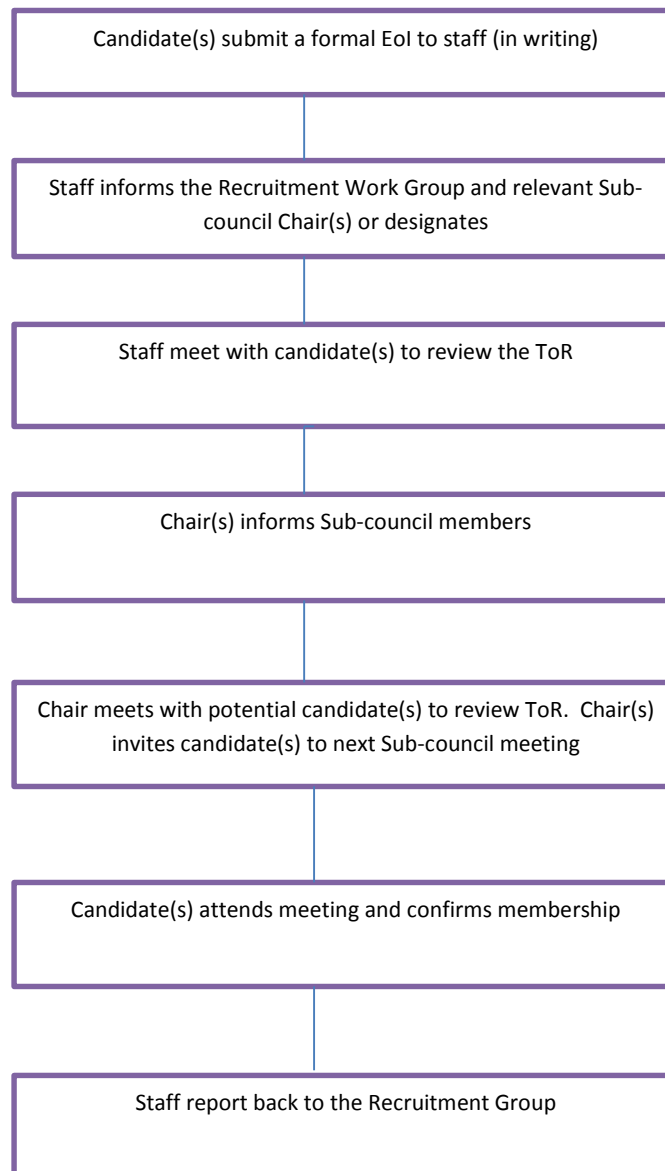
Candidate(s) submit a formal EoI to staff (in writing)

Staff informs the Recruitment Work Group and relevant Sub-council Chair(s) or designates

Staff meet with candidate(s) to review the ToR

Chair(s) informs Sub-council members

Chair meets with potential candidate(s) to review ToR. Chair(s) invites candidate(s) to next Sub-council meeting

Candidate(s) attends meeting and confirms membership

Staff report back to the Recruitment Group